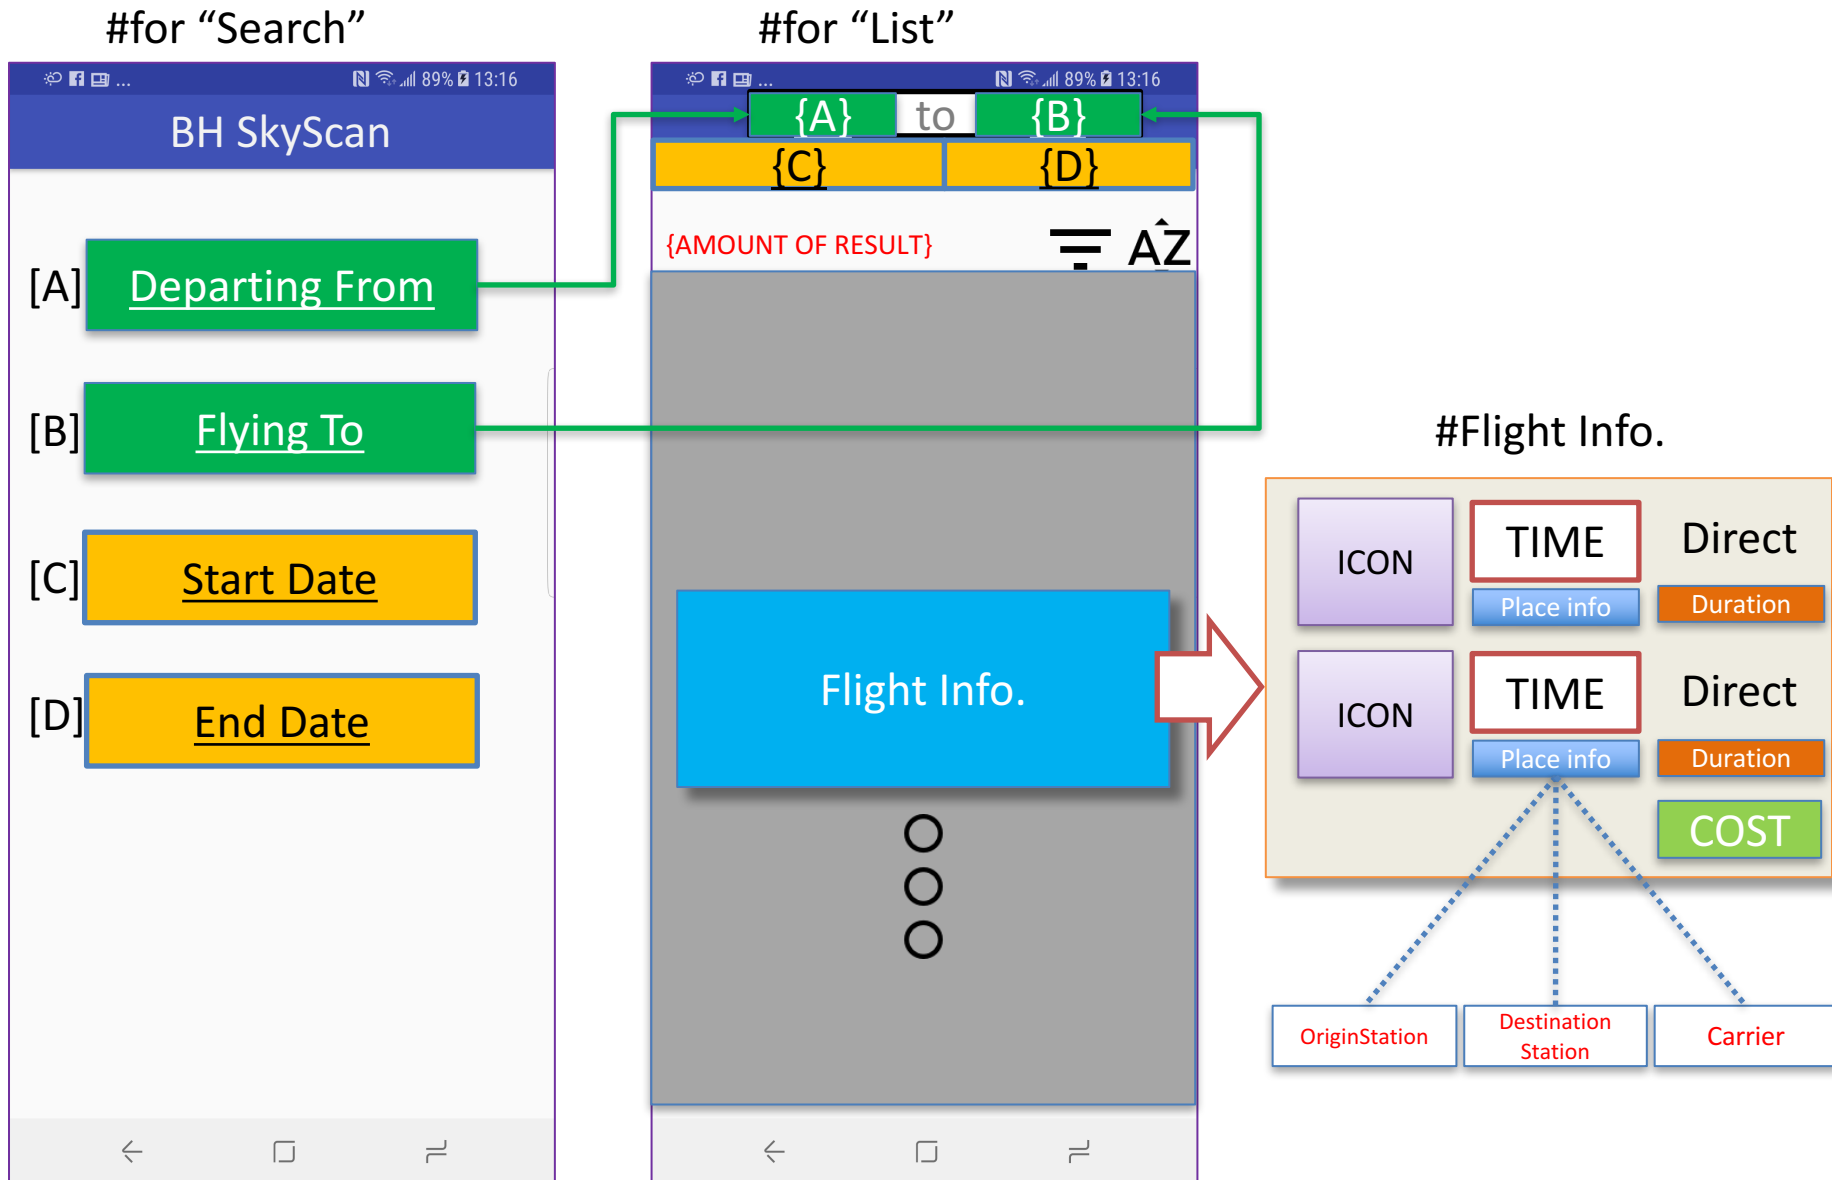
#for “Search”

89% 13:16

BH SkyScan

[A] Departing From

[B] Flying To

[C] Start Date

[D] End Date

#for “List”

89% 13:16

{A} to {B}

{C} {D}

{AMOUNT OF RESULT}

AZ

Flight Info.

#Flight Info.

ICON

TIME

Direct

Place info

Duration

ICON

TIME

Direct

Place info

Duration

COST

OriginStation

Destination Station

Carrier